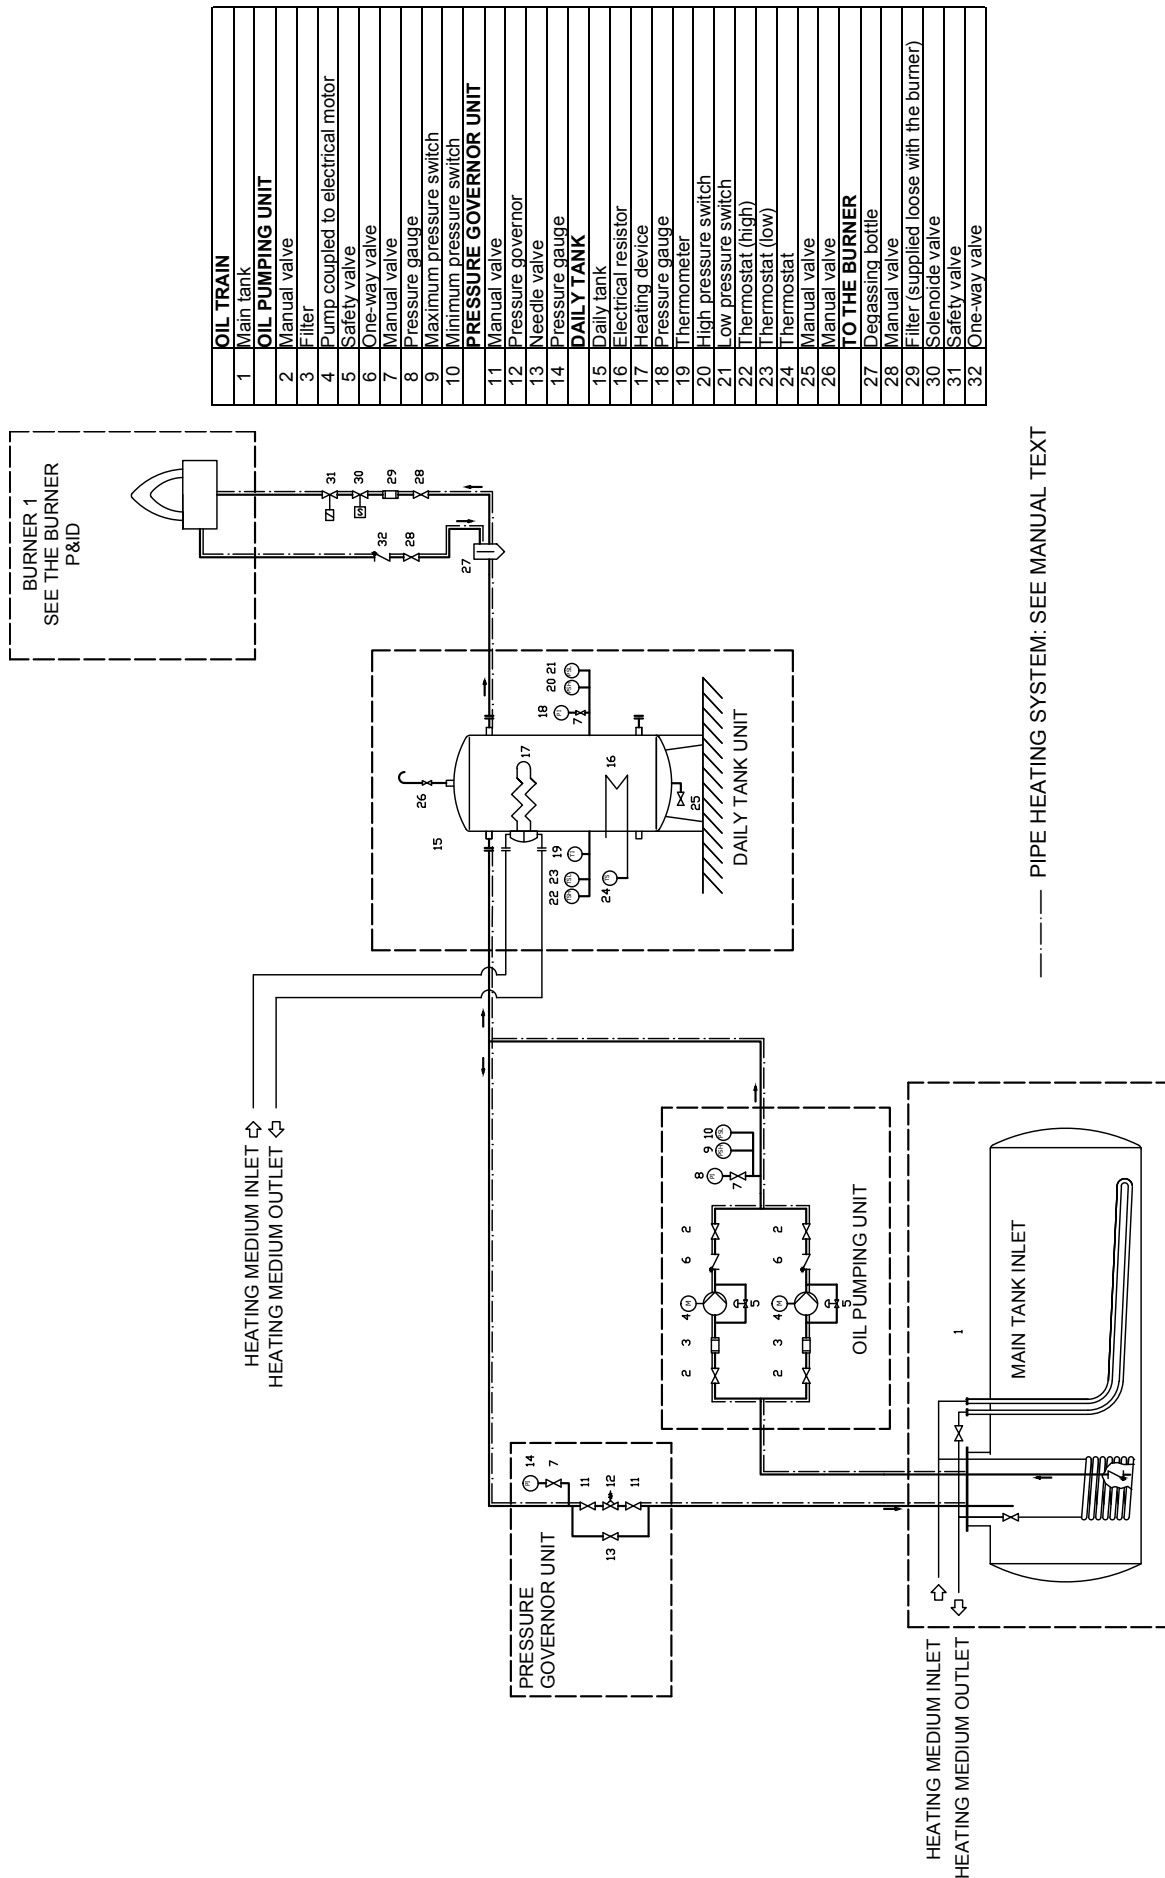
| | OIL TRAIN |
|---|---|
| 1 | Main tank |
| | OIL PUMPING UNIT |
| 2 | Manual valve |
| 3 | Filter |
| 4 | Pump coupled to electrical motor |
| 5 | Safety valve |
| 6 | One-way valve |
| 7 | Manual valve |
| 8 | Pressure gauge |
| 9 | Maximum pressure switch |
| 10 | Minimum pressure switch |
| | PRESSURE GOVERNOR UNIT |
| 11 | Manual valve |
| 12 | Pressure governor |
| 13 | Needle valve |
| 14 | Pressure gauge |
| | DAILY TANK |
| 15 | Daily tank |
| 16 | Electrical resistor |
| 17 | Heating device |
| 18 | Pressure gauge |
| 19 | Thermometer |
| 20 | High pressure switch |
| 21 | Low pressure switch |
| 22 | Thermostat (high) |
| 23 | Thermostat (low) |
| 24 | Thermostat |
| 25 | Manual valve |
| 26 | Manual valve |
| | TO THE BURNER |
| 27 | Degassing bottle |
| 28 | Manual valve |
| 29 | Filter (supplied loose with the burner) |
| 30 | Solenoide valve |
| 31 | Safety valve |
| 32 | One-way valve |

BURNER 1
SEE THE BURNER
P&ID

31 30 29 28
32 28
27

26 17 18 20 21 7
15 16 25
19
22 23
24
DAILY TANK UNIT

HEATING MEDIUM INLET
HEATING MEDIUM OUTLET

8 9 10
7
2 6 2
4 5
2 3
2 3 4 5 6 2
OIL PUMPING UNIT

14
7
11 12 11
13
PRESSURE
GOVERNOR UNIT

1
MAIN TANK INLET

HEATING MEDIUM INLET
HEATING MEDIUM OUTLET

PIPE HEATING SYSTEM: SEE MANUAL TEXT